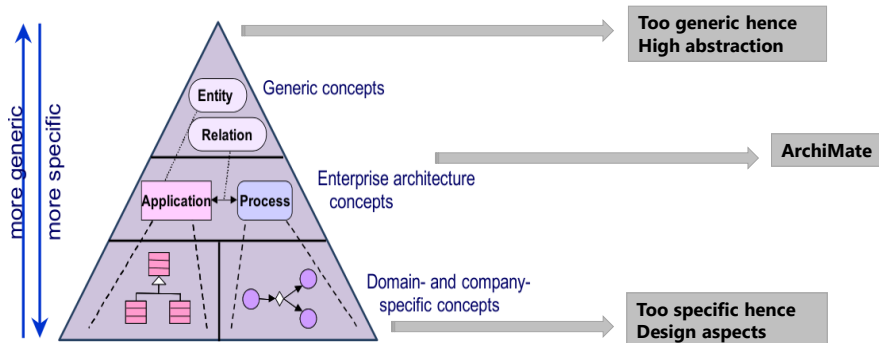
more generic
more specific

Entity
Relation
Generic concepts

Too generic hence
High abstraction

Application
Process
Enterprise architecture concepts

ArchiMate

Domain- and company-specific concepts

Too specific hence
Design aspects